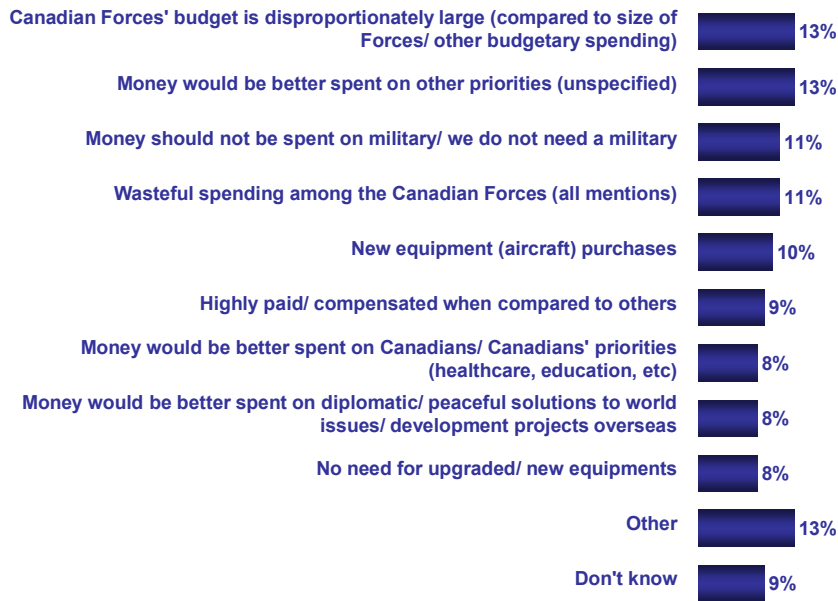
Canadian Forces' budget is disproportionately large (compared to size of Forces/ other budgetary spending) 13%

Money would be better spent on other priorities (unspecified) 13%

Money should not be spent on military/ we do not need a military 11%

Wasteful spending among the Canadian Forces (all mentions) 11%

New equipment (aircraft) purchases 10%

Highly paid/ compensated when compared to others 9%

Money would be better spent on Canadians/ Canadians' priorities (healthcare, education, etc) 8%

Money would be better spent on diplomatic/ peaceful solutions to world issues/ development projects overseas 8%

No need for upgraded/ new equipments 8%

Other 13%

Don't know 9%